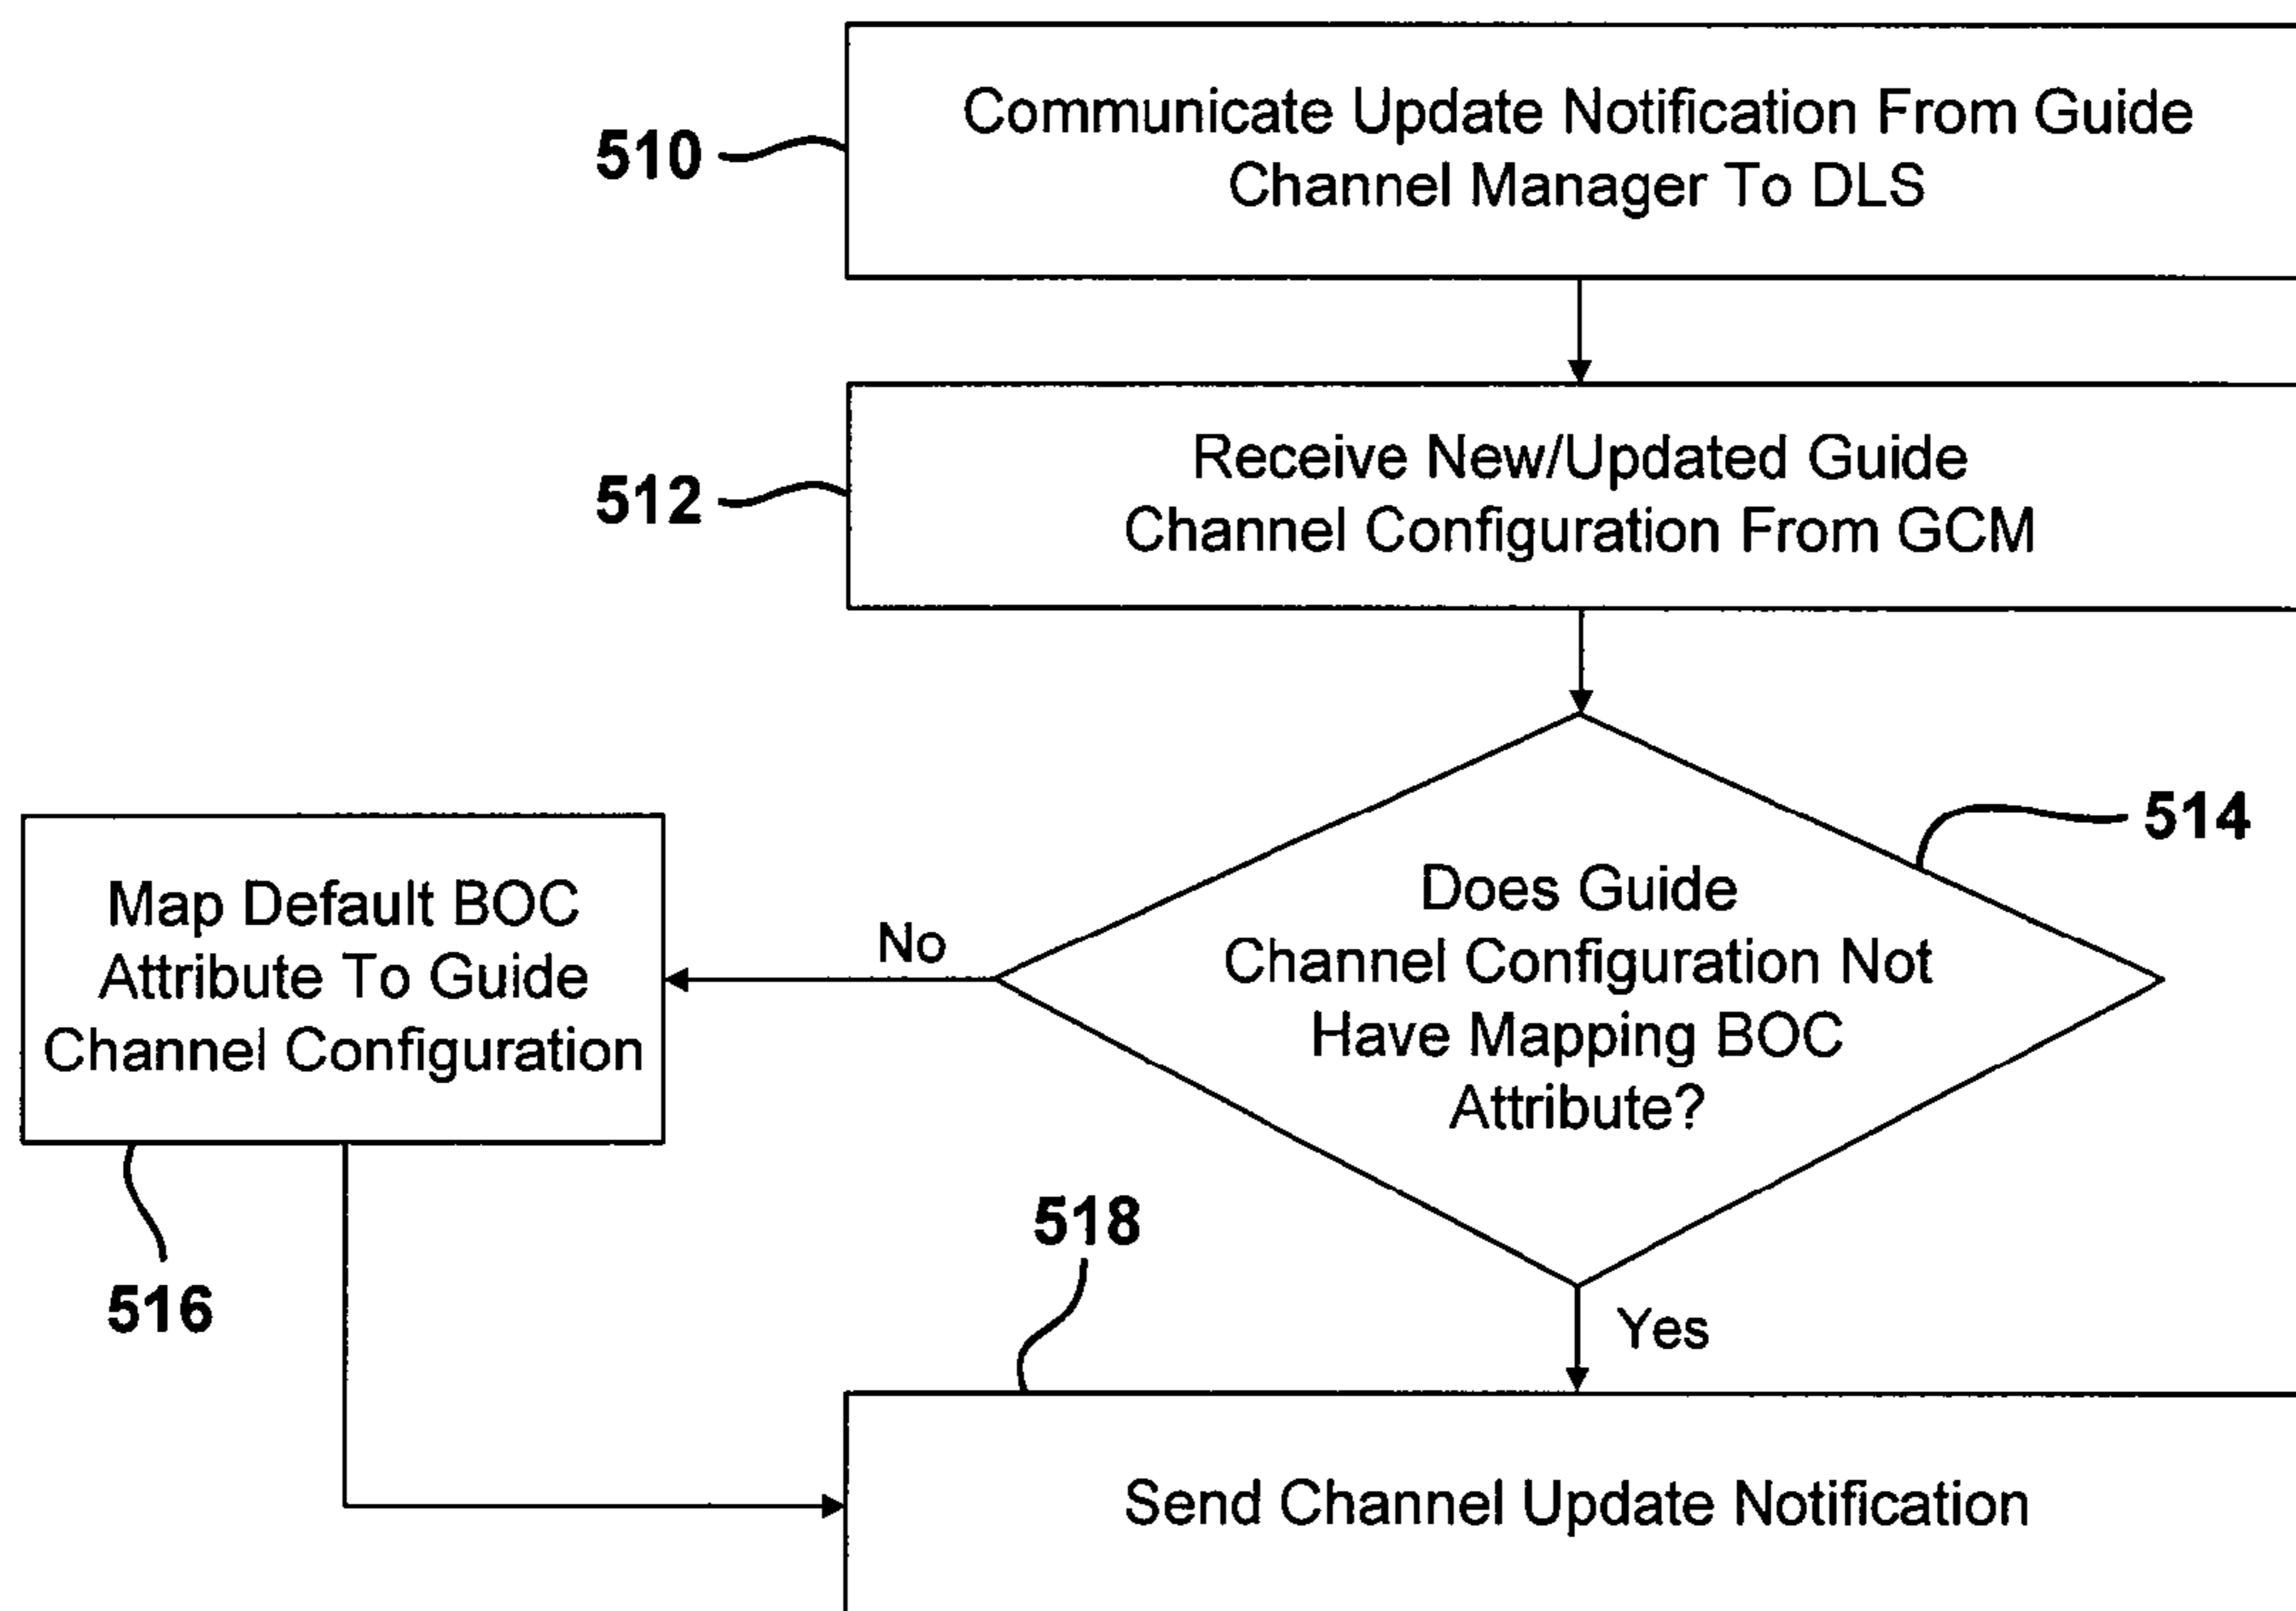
510

Communicate Update Notification From Guide Channel Manager To DLS

512

Receive New/Updated Guide Channel Configuration From GCM

514

Does Guide Channel Configuration Not Have Mapping BOC Attribute?

No

Map Default BOC Attribute To Guide Channel Configuration

516

518

Yes

Send Channel Update Notification